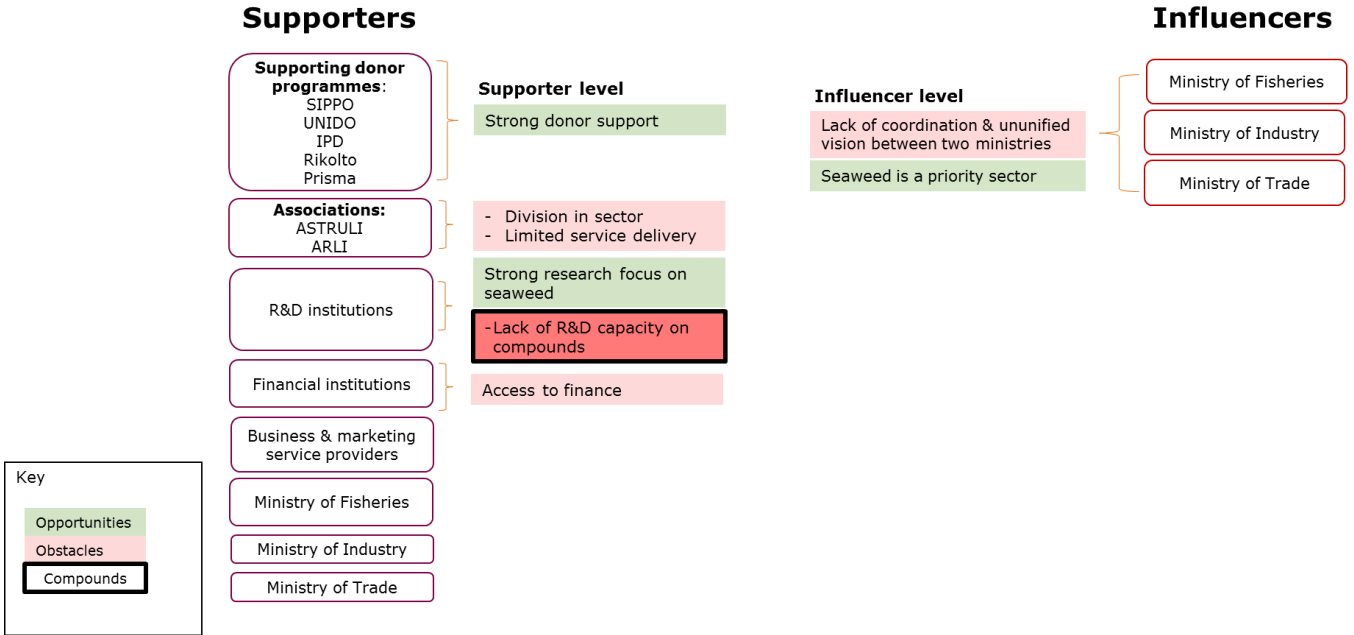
Supporters

Influencers

Supporting donor programmes:
SIPPO
UNIDO
IPD
Rikolto
Prisma

Supporter level

Strong donor support

Associations:
ASTRULI
ARLI

- Division in sector
- Limited service delivery

R&D institutions

Strong research focus on seaweed

- Lack of R&D capacity on compounds

Financial institutions

Access to finance

Business & marketing service providers

Ministry of Fisheries

Ministry of Industry

Ministry of Trade

Influencer level

Lack of coordination & ununified vision between two ministries

Seaweed is a priority sector

Ministry of Fisheries

Ministry of Industry

Ministry of Trade

Key

Opportunities

Obstacles

Compounds